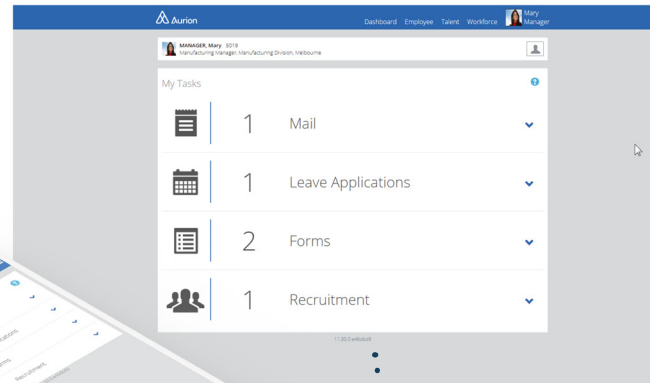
Aurion

Dashboard Employee Talent Workforce Mary Manager

MANAGER, Mary 5018
Manufacturing Manager, Manufacturing Division, Melbourne

My Tasks

1 Mail

1 Leave Applications

2 Forms

1 Recruitment

11.20.0.ws8debt8

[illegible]
ications
orms
Recruitment